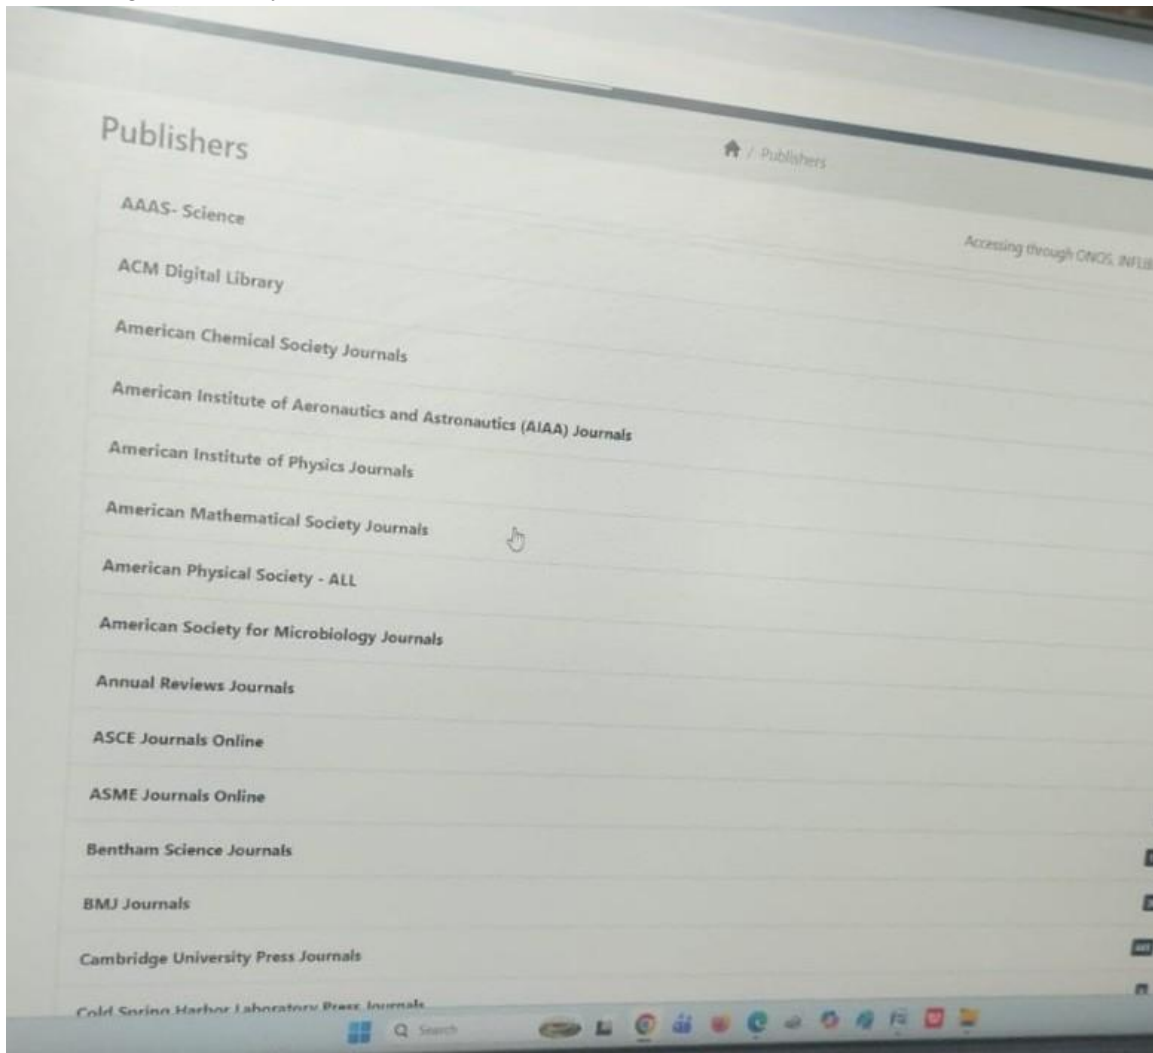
Publishers

/ Publishers

AAAS- Science

Accessing through ONOS, INFLI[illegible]

ACM Digital Library

American Chemical Society Journals

American Institute of Aeronautics and Astronautics (AIAA) Journals

American Institute of Physics Journals

American Mathematical Society Journals

American Physical Society - ALL

American Society for Microbiology Journals

Annual Reviews Journals

ASCE Journals Online

ASME Journals Online

Bentham Science Journals

BMJ Journals

Cambridge University Press Journals

Cold Spring Harbor Laboratory Press Journals

Search